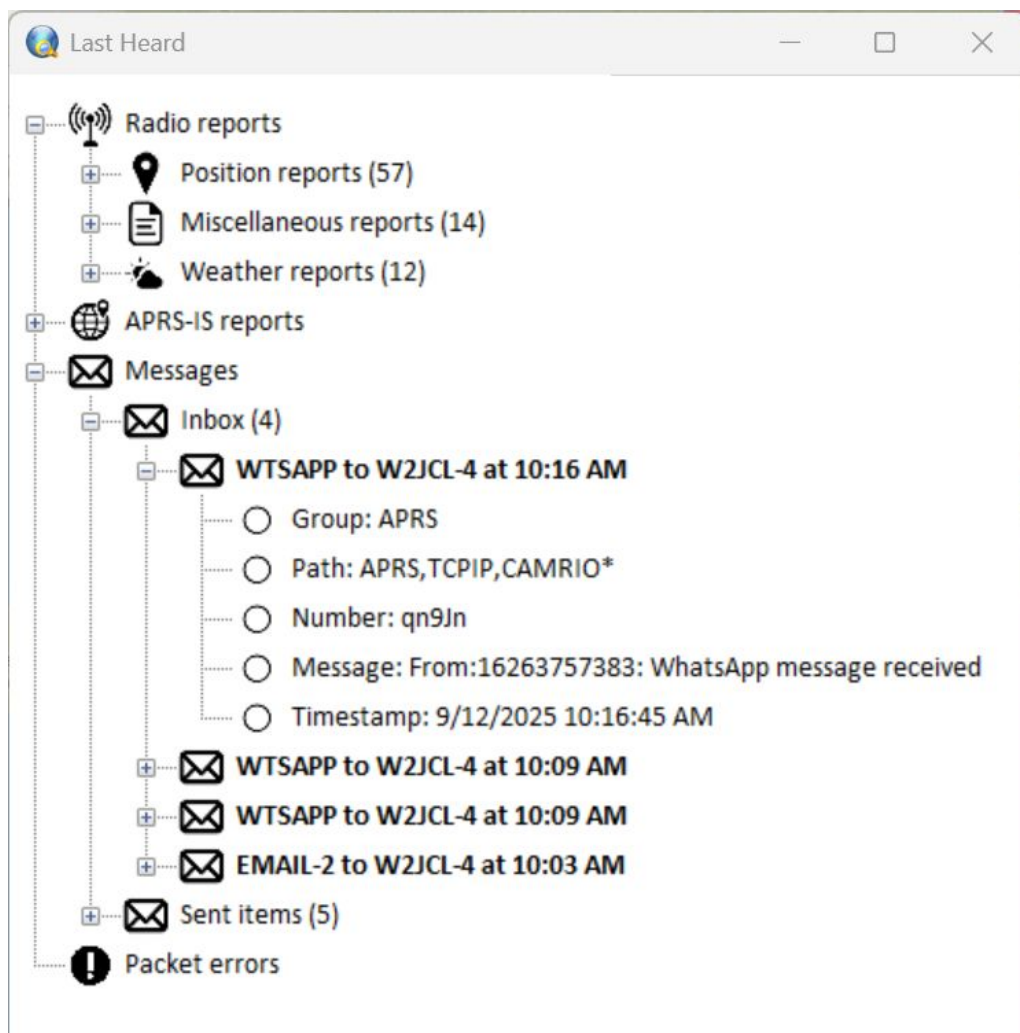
Last Heard

Radio reports
Position reports (57)
Miscellaneous reports (14)
Weather reports (12)
APRS-IS reports
Messages
Inbox (4)
WTSAPP to W2JCL-4 at 10:16 AM
Group: APRS
Path: APRS,TCPIP,CAMRIO*
Number: qn9Jn
Message: From:16263757383: WhatsApp message received
Timestamp: 9/12/2025 10:16:45 AM
WTSAPP to W2JCL-4 at 10:09 AM
WTSAPP to W2JCL-4 at 10:09 AM
EMAIL-2 to W2JCL-4 at 10:03 AM
Sent items (5)
Packet errors